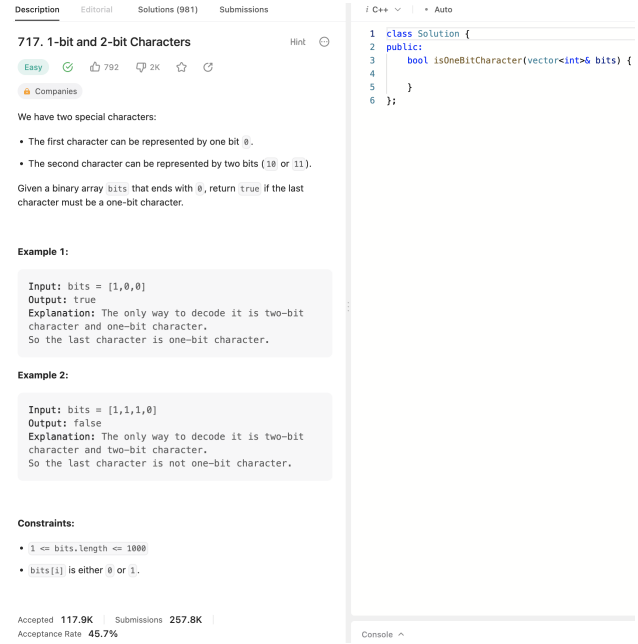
Description Editorial Solutions (981) Submissions

717. 1-bit and 2-bit Characters

Hint

Easy 792 2K

Companies

We have two special characters:

- The first character can be represented by one bit 0.
- The second character can be represented by two bits (10 or 11).

Given a binary array bits that ends with 0, return true if the last character must be a one-bit character.

Example 1:

Input: bits = [1,0,0]
Output: true
Explanation: The only way to decode it is two-bit character and one-bit character.
So the last character is one-bit character.

Example 2:

Input: bits = [1,1,1,0]
Output: false
Explanation: The only way to decode it is two-bit character and two-bit character.
So the last character is not one-bit character.

Constraints:

- 1 <= bits.length <= 1000
- bits[i] is either 0 or 1.

Accepted 117.9K | Submissions 257.8K | Acceptance Rate 45.7%

C++ • Auto

1 class Solution {
2 public:
3     bool isOneBitCharacter(vector<int>& bits) {
4 
5     }
6 };

Console